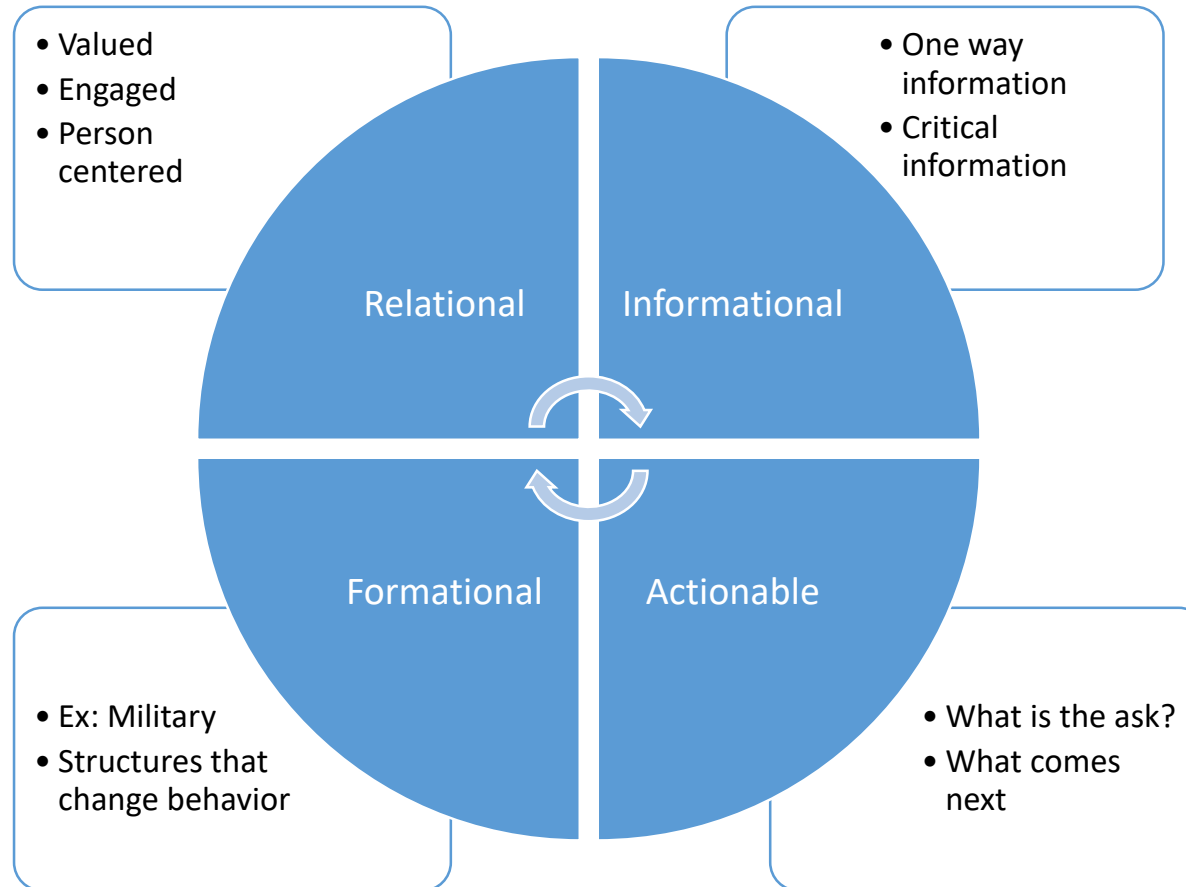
• Valued
• Engaged
• Person centered

• One way information
• Critical information

Relational

Informational

Formational

Actionable

• Ex: Military
• Structures that change behavior

• What is the ask?
• What comes next